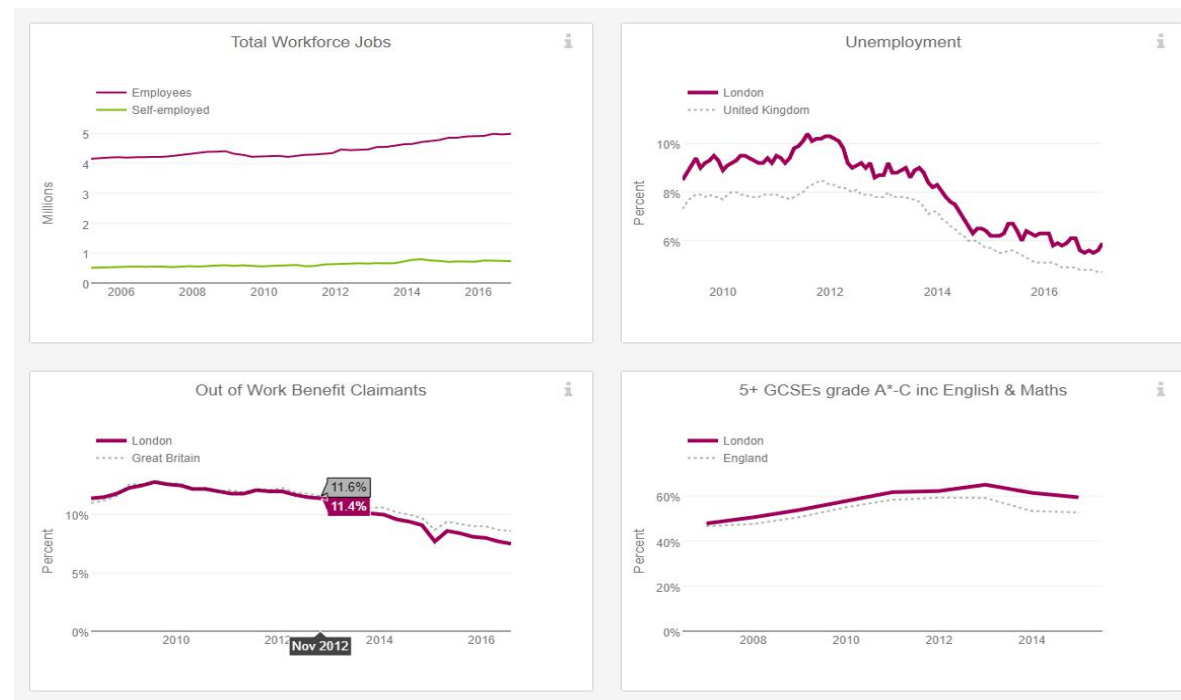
Total Workforce Jobs

Employees
Self-employed

Millions

5
4
3
2
1
0

2006 2008 2010 2012 2014 2016

Unemployment

London
United Kingdom

Percent

10%
8%
6%

2010 2012 2014 2016

Out of Work Benefit Claimants

London
Great Britain

11.6%
11.4%

Percent

10%
5%
0%

2010 2012 Nov 2012 2014 2016

5+ GCSEs grade A*-C inc English & Maths

London
England

Percent

60%
40%
20%
0%

2008 2010 2012 2014